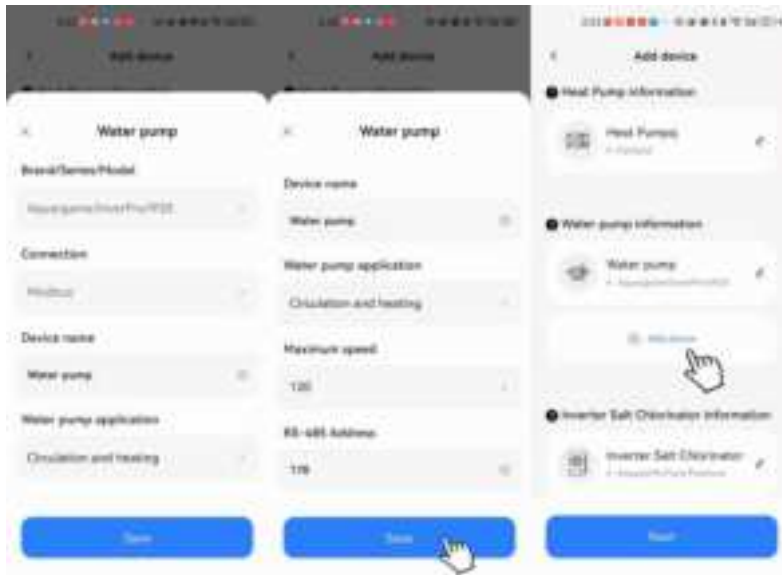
Add device

Water pump

Brand/Series/Model

Aquagenie/InverPro/P20

Connection

Modbus

Device name

Water pump

Water pump application

Circulation and heating

Save

Add device

Water pump

Device name

Water pump

Water pump application

Circulation and heating

Maximum speed

120

RS-485 Address

1/6

Save

Add device

Heat Pump information

Heat Pump1

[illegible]

Water pump information

Water pump

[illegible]

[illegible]

Inverter Salt Chlorinator information

Inverter Salt Chlorinator

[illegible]

Next